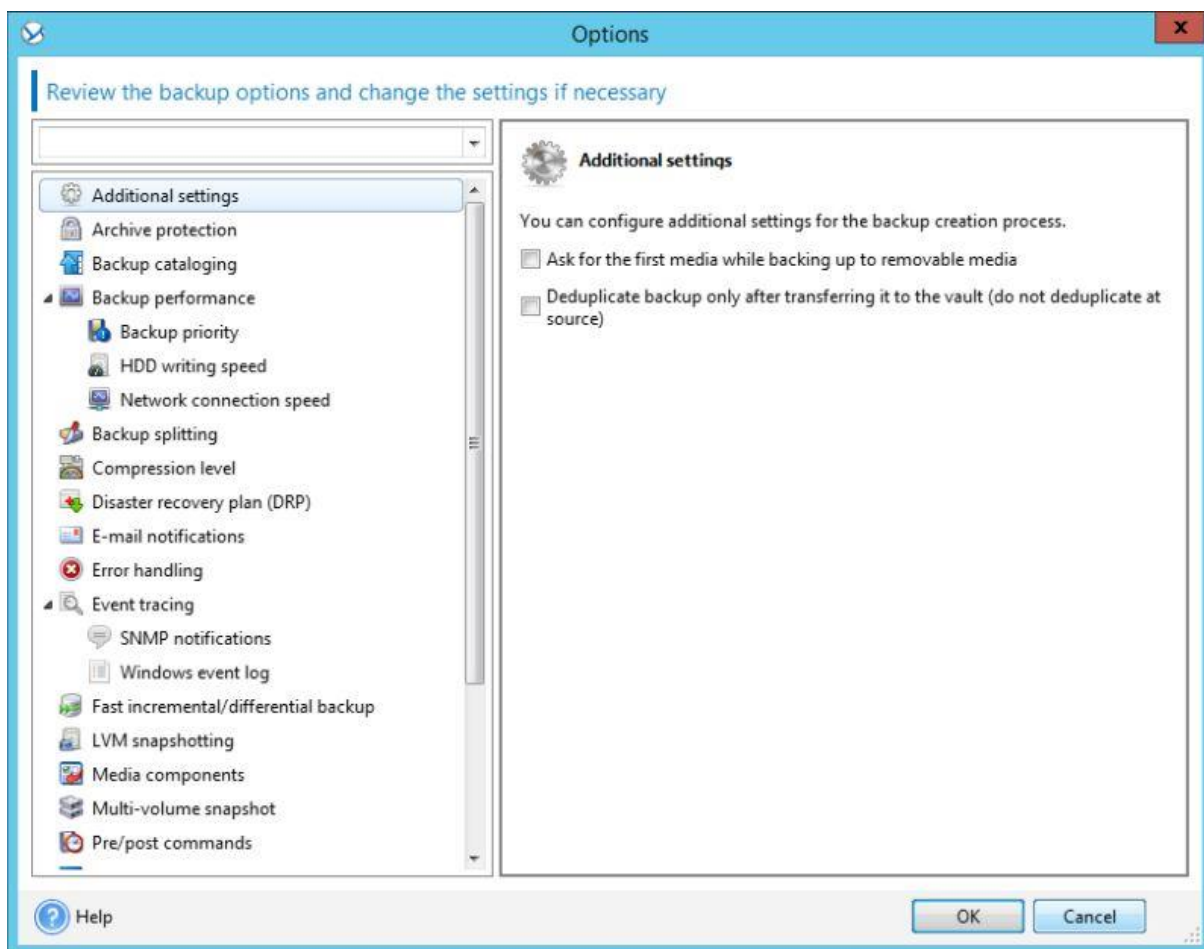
Options

x

Review the backup options and change the settings if necessary

Additional settings
Archive protection
Backup cataloging
Backup performance
Backup priority
HDD writing speed
Network connection speed
Backup splitting
Compression level
Disaster recovery plan (DRP)
E-mail notifications
Error handling
Event tracing
SNMP notifications
Windows event log
Fast incremental/differential backup
LVM snapshotting
Media components
Multi-volume snapshot
Pre/post commands

Additional settings

You can configure additional settings for the backup creation process.

Ask for the first media while backing up to removable media

Deduplicate backup only after transferring it to the vault (do not deduplicate at source)

Help

OK

Cancel